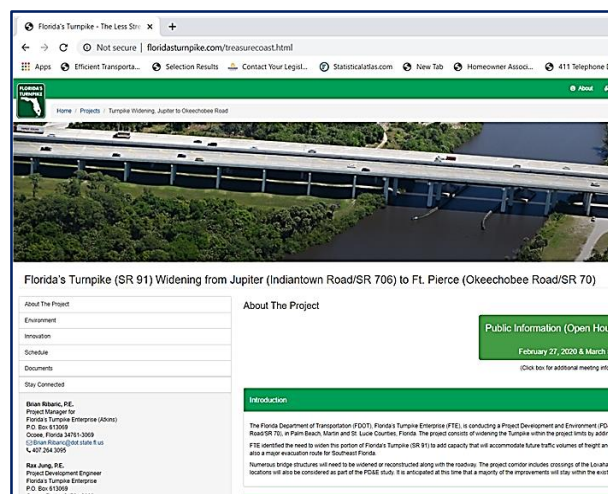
Florida's Turnpike - The Less Stre ×  +

Not secure | floridasturnpike.com/treasurecoast.html

Apps  Efficient Transporta...  Selection Results  Contact Your Legisl...  Statisticalatlas.com  New Tab  Homeowner Associ...  411 Telephone

About

Home / Projects / Turnpike Widening, Jupiter to Okeechobee Road

Florida's Turnpike (SR 91) Widening from Jupiter (Indiantown Road/SR 706) to Ft. Pierce (Okeechobee Road/SR 70)

About The Project
Environment
Innovation
Schedule
Documents
Stay Connected

Brian Ribaric, P.E.
Project Manager for
Florida's Turnpike Enterprise (Atkins)
P.O. Box 613069
Ocoee, Florida 34761-3069
Brian.Ribaric@dot.state.fl.us
407.264.3095

Rax Jung, P.E.
Project Development Engineer
Florida's Turnpike Enterprise
P.O. Box 613069

About The Project

Public Information (Open Hou

February 27, 2020 & March

(Click box for additional meeting info

Introduction

The Florida Department of Transportation (FDOT), Florida's Turnpike Enterprise (FTE), is conducting a Project Development and Environment (PD Road/SR 70), in Palm Beach, Martin and St. Lucie Counties, Florida. The project consists of widening the Turnpike within the project limits by addi

FTE identified the need to widen this portion of Florida's Turnpike (SR 91) to add capacity that will accommodate future traffic volumes of freight an also a major evacuation route for Southeast Florida.

Numerous bridge structures will need to be widened or reconstructed along with the roadway. The project corridor includes crossings of the Loxaha locations will also be considered as part of the PD&E study. It is anticipated at this time that a majority of the improvements will stay within the exis